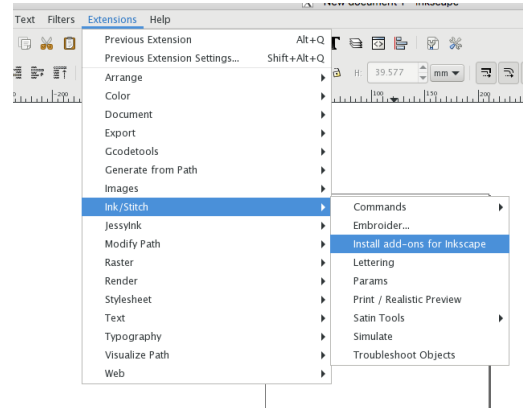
New document 1 - Inkscape

Text Filters Extensions Help

Previous Extension Alt+Q
Previous Extension Settings... Shift+Alt+Q
Arrange
Color
Document
Export
Gcodetools
Generate from Path
Images
Ink/Stitch
JessyInk
Modify Path
Raster
Render
Stylesheet
Text
Typography
Visualize Path
Web

H: 39.577 mm

-200 100 150 200

Commands
Embroider...
Install add-ons for Inkscape
Lettering
Params
Print / Realistic Preview
Satin Tools
Simulate
Troubleshoot Objects